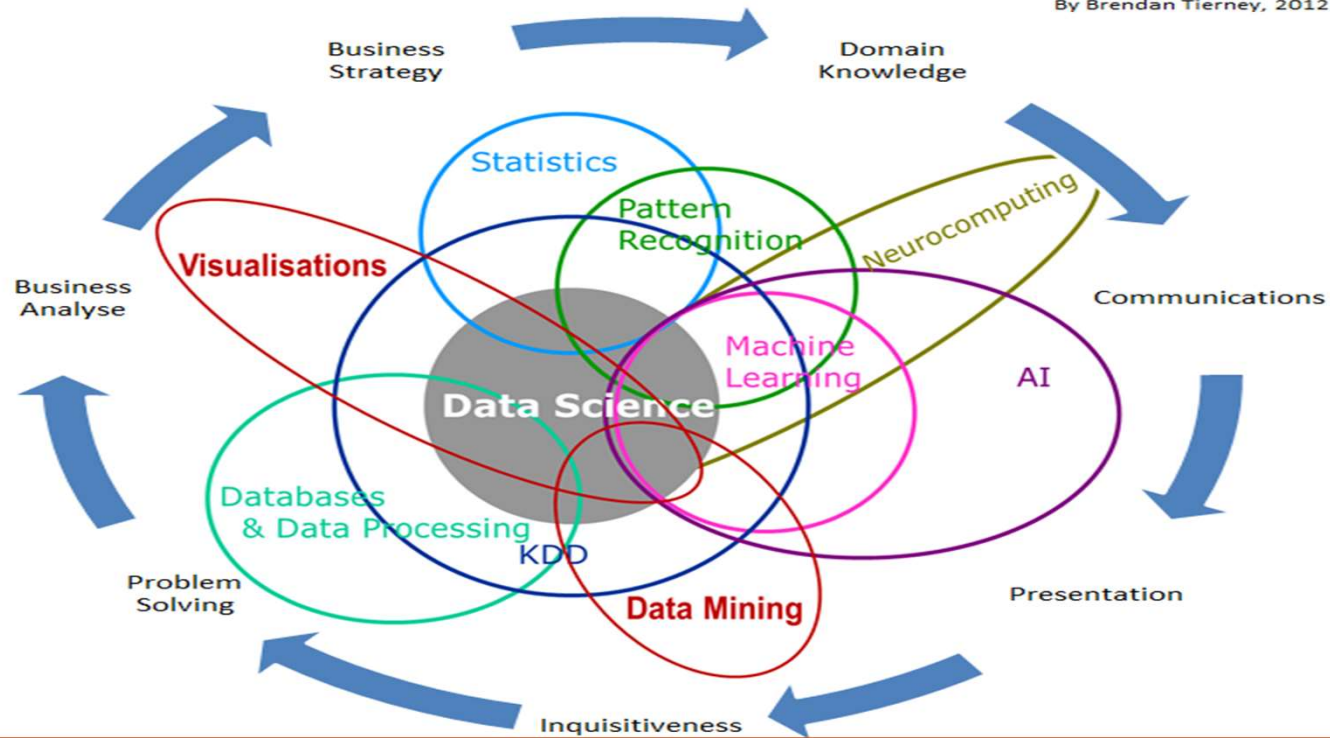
By Brendan Tierney, 2012

Business Strategy

Domain Knowledge

Statistics

Pattern Recognition

Neurocomputing

Visualisations

Business Analyse

Communications

Machine Learning

AI

Data Science

Databases & Data Processing

KDD

Problem Solving

Data Mining

Presentation

Inquisitiveness